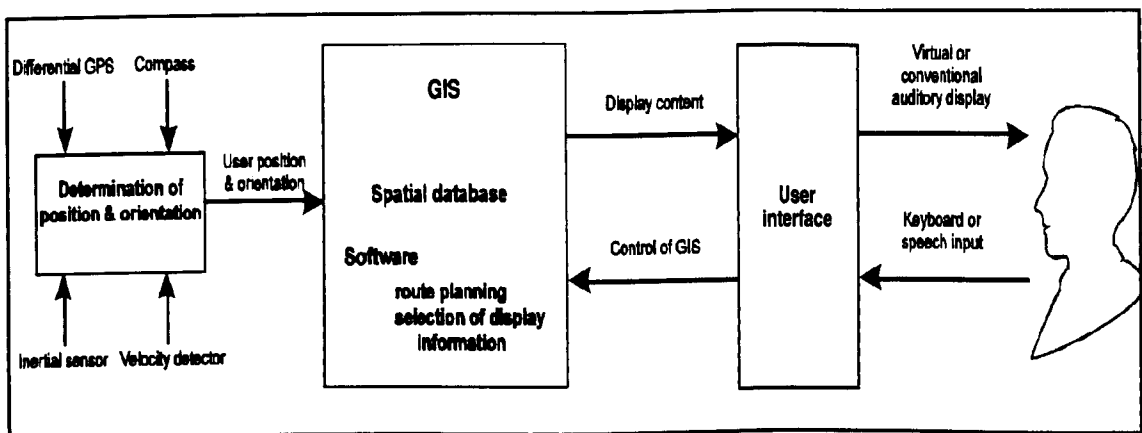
Differential GPS

Compass

Determination of position & orientation

Inertial sensor

Velocity detector

User position & orientation

GIS

Spatial database

Software

route planning

selection of display information

Display content

Control of GIS

User interface

Virtual or conventional auditory display

Keyboard or speech input